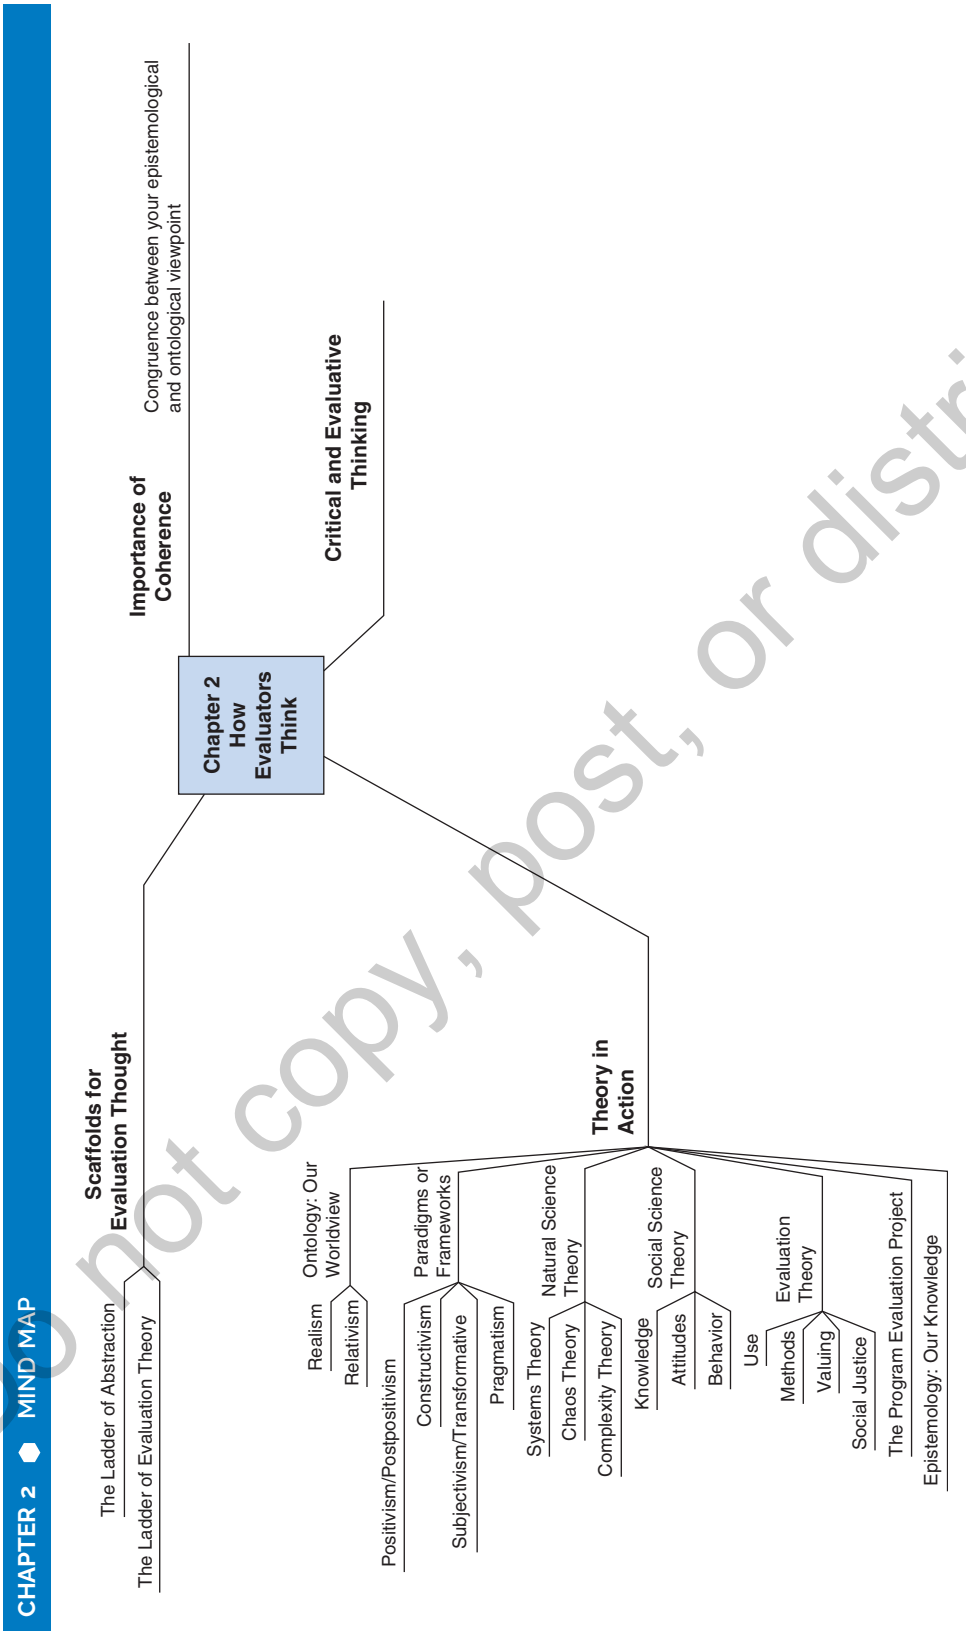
CHAPTER 2 MIND MAP

Chapter 2 How Evaluators Think

Importance of Coherence

Congruence between your epistemological and ontological viewpoint

Critical and Evaluative Thinking

Scaffolds for Evaluation Thought

The Ladder of Abstraction

The Ladder of Evaluation Theory

Theory in Action

Ontology: Our Worldview

Realism

Relativism

Paradigms or Frameworks

Positivism/Postpositivism

Constructivism

Subjectivism/Transformative

Pragmatism

Natural Science Theory

Systems Theory

Chaos Theory

Complexity Theory

Social Science Theory

Knowledge

Attitudes

Behavior

Evaluation Theory

Use

Methods

Valuing

Social Justice

The Program Evaluation Project

Epistemology: Our Knowledge

Do not copy, post, or distr